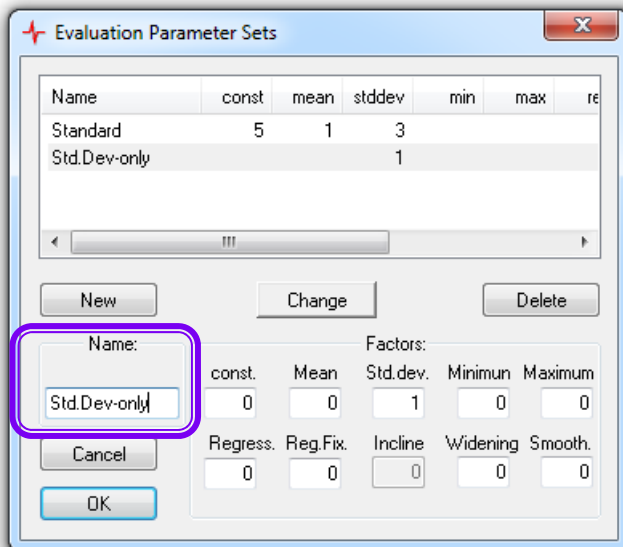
Evaluation Parameter Sets

| Name | const | mean | stddev | min | max | re |
|---|---|---|---|---|---|---|
| Standard | 5 | 1 | 3 | | | |
| Std.Dev-only | | | 1 | | | |

III

New

Change

Delete

Name:

Std.Dev-only

Cancel

OK

Factors:

const. 0

Mean 0

Std.dev. 1

Minimun 0

Maximum 0

Regress. 0

Reg.Fix. 0

Incline 0

Widening 0

Smooth. 0